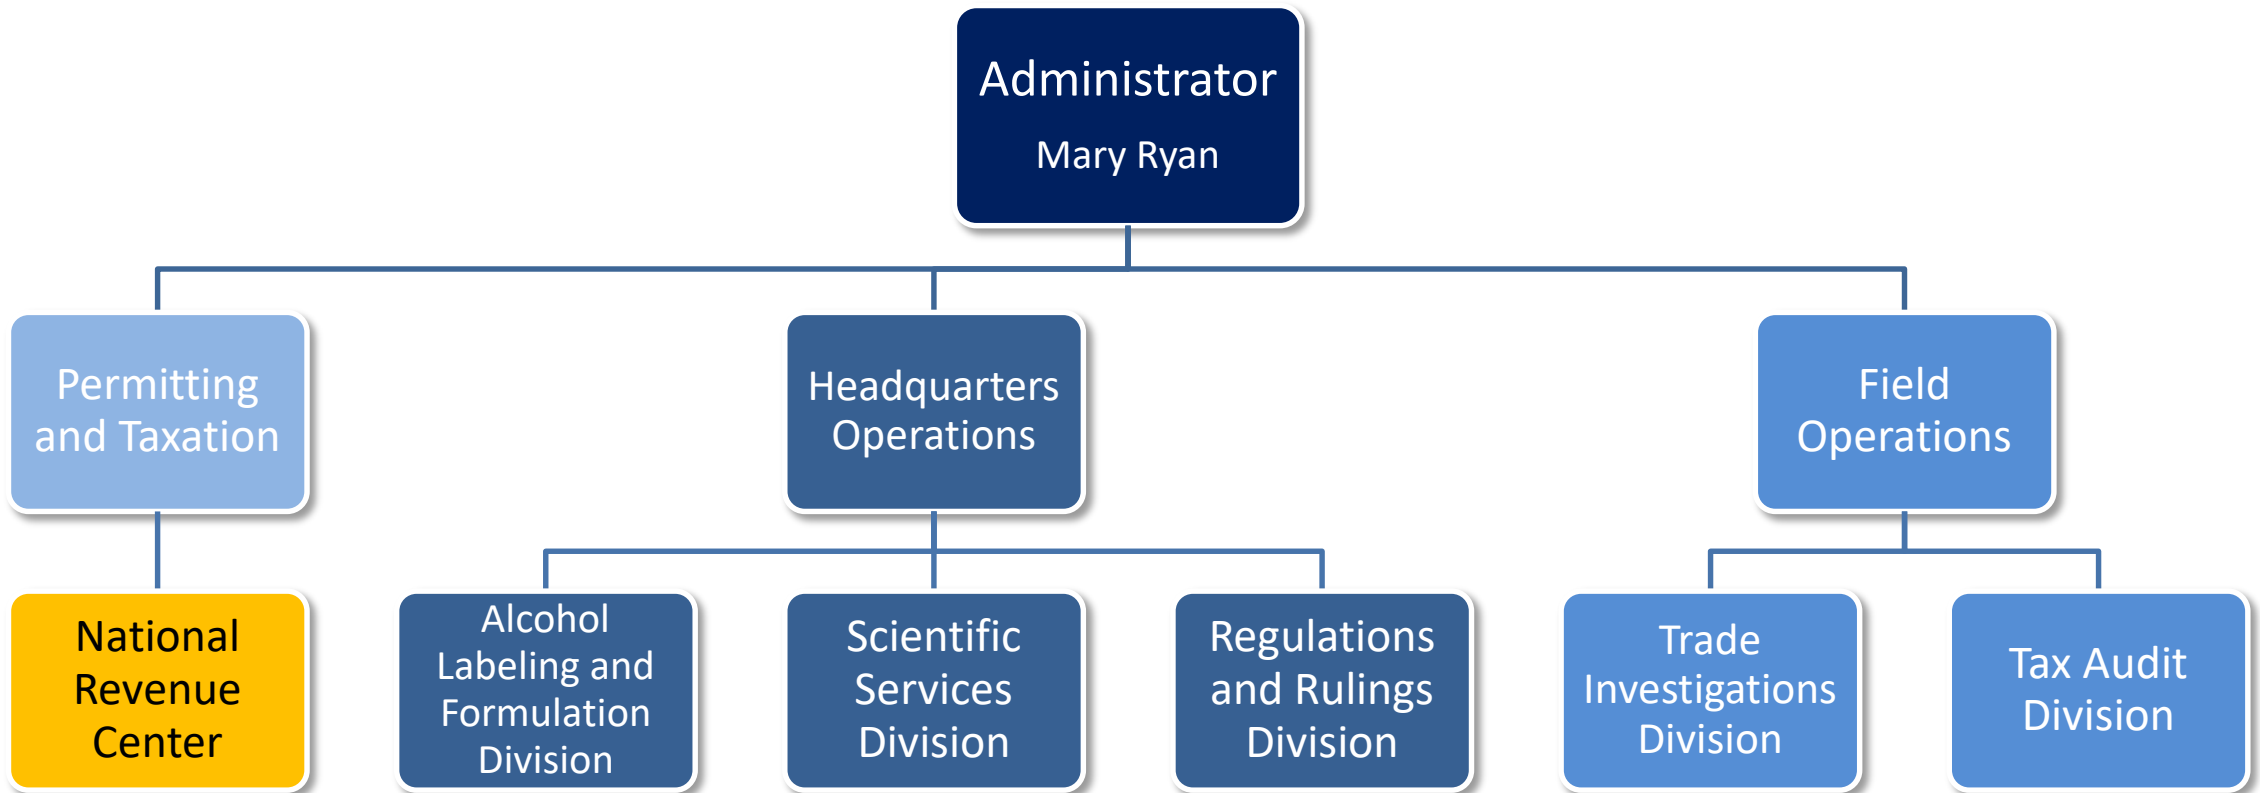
Administrator
Mary Ryan

Permitting and Taxation

Headquarters Operations

Field Operations

National Revenue Center

Alcohol Labeling and Formulation Division

Scientific Services Division

Regulations and Rulings Division

Trade Investigations Division

Tax Audit Division